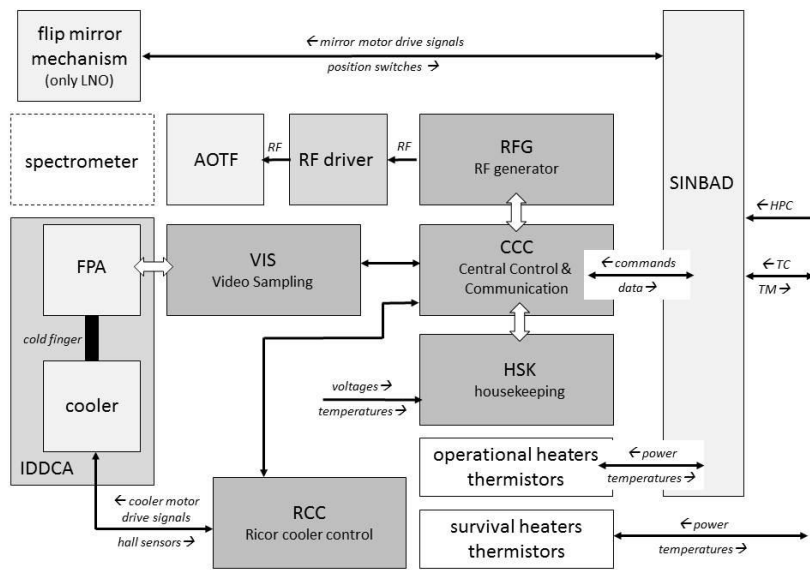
flip mirror mechanism (only LNO)

← mirror motor drive signals

position switches →

spectrometer

AOTF

RF

RF driver

RF

RFG
RF generator

SINBAD

← HPC

IDDCA

FPA

cold finger

cooler

VIS
Video Sampling

CCC
Central Control & Communication

← commands

data →

← TC

TM →

HSK
housekeeping

voltages →

temperatures →

operational heaters thermistors

← power

temperatures →

← cooler motor drive signals

hall sensors →

RCC
Ricor cooler control

survival heaters thermistors

← power

temperatures →